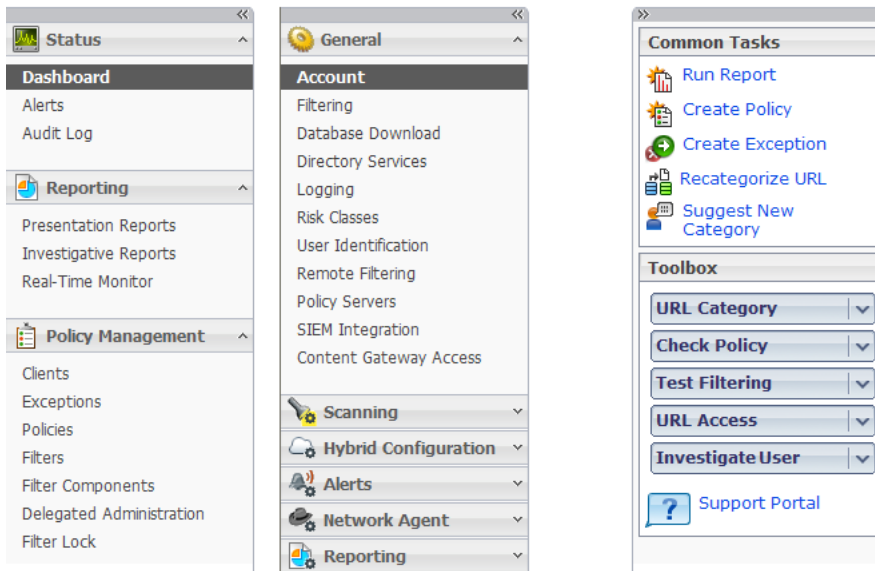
Status

Dashboard
Alerts
Audit Log

Reporting

Presentation Reports
Investigative Reports
Real-Time Monitor

Policy Management

Clients
Exceptions
Policies
Filters
Filter Components
Delegated Administration
Filter Lock

General

Account
Filtering
Database Download
Directory Services
Logging
Risk Classes
User Identification
Remote Filtering
Policy Servers
SIEM Integration
Content Gateway Access

Scanning
Hybrid Configuration
Alerts
Network Agent
Reporting

Common Tasks

Run Report
Create Policy
Create Exception
Recategorize URL
Suggest New Category

Toolbox

URL Category
Check Policy
Test Filtering
URL Access
Investigate User

Support Portal